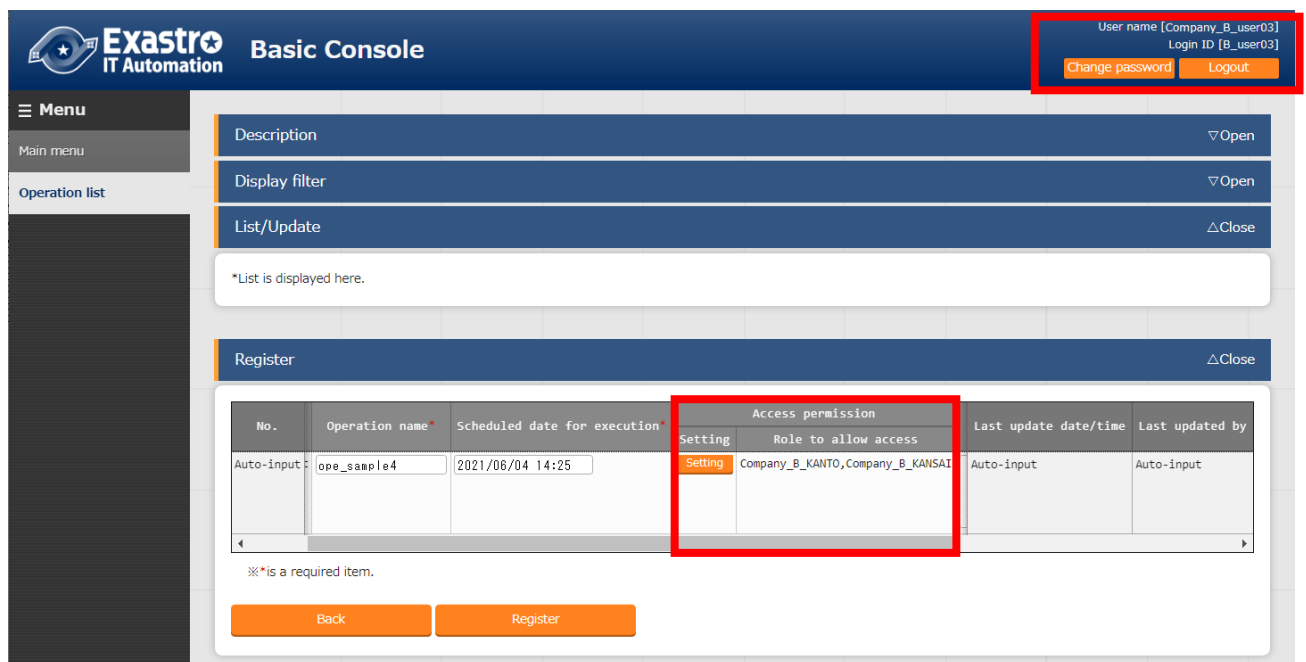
Exastro IT Automation

Basic Console

User name [Company_B_user03]
Login ID [B_user03]

Change password Logout

☰ Menu

Main menu

Operation list

Description ▽Open

Display filter ▽Open

List/Update △Close

*List is displayed here.

Register △Close

| No. | Operation name* | Scheduled date for execution* | Access permission Setting | Access permission Role to allow access | Last update date/time | Last updated by |
|---|---|---|---|---|---|---|
| Auto-input | ope_sample4 | 2021/06/04 14:25 | Setting | Company_B_KANTO,Company_B_KANSAI | Auto-input | Auto-input |

※*is a required item.

Back Register